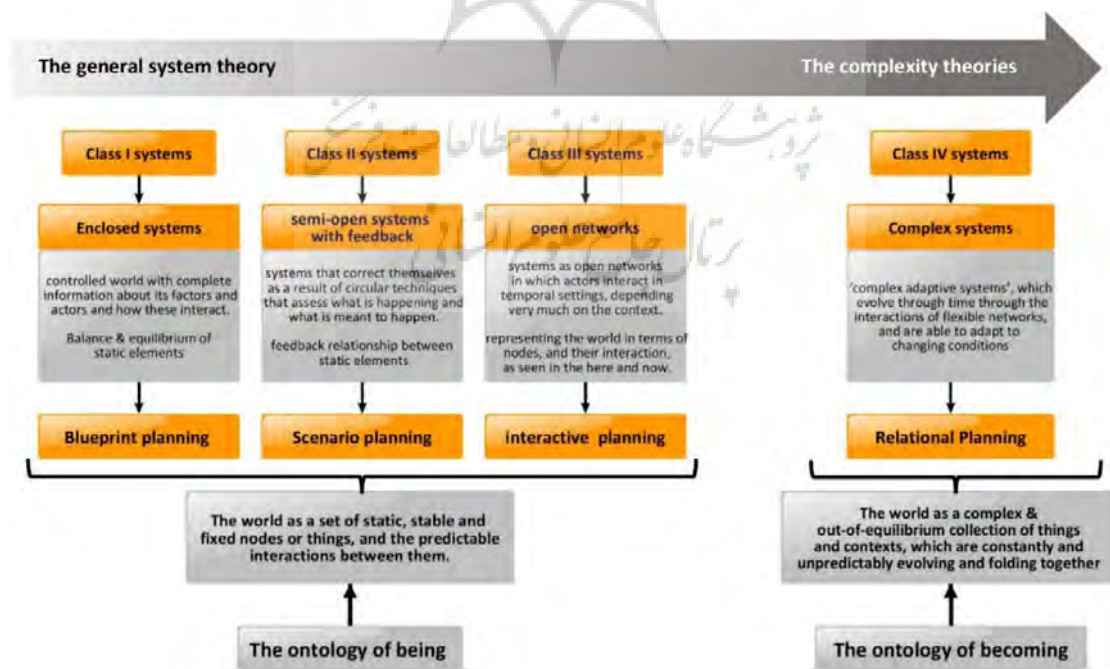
The general system theory

The complexity theories

Class I systems

Class II systems

Class III systems

Class IV systems

Enclosed systems

semi-open systems with feedback

open networks

Complex systems

controlled world with complete information about its factors and actors and how these interact.

Balance & equilibrium of static elements

systems that correct themselves as a result of circular techniques that assess what is happening and what is meant to happen.

feedback relationship between static elements

systems as open networks in which actors interact in temporal settings, depending very much on the context.

representing the world in terms of nodes, and their interaction, as seen in the here and now.

'complex adaptive systems', which evolve through time through the interactions of flexible networks, and are able to adapt to changing conditions

Blueprint planning

Scenario planning

interactive planning

Relational Planning

The world as a set of static, stable and fixed nodes or things, and the predictable interactions between them.

The world as a complex & out-of-equilibrium collection of things and contexts, which are constantly and unpredictably evolving and folding together

The ontology of being

The ontology of becoming

پژوهشگاه علوم انسانی و مطالعات فرهنگی

پرتال جامع علوم انسانی